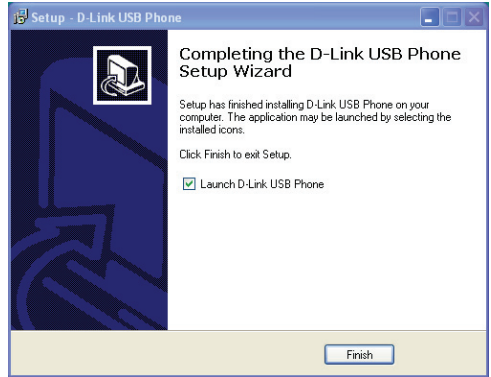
Setup - D-Link USB Phone

Completing the D-Link USB Phone Setup Wizard

Setup has finished installing D-Link USB Phone on your computer. The application may be launched by selecting the installed icons.

Click Finish to exit Setup.

Launch D-Link USB Phone

Finish